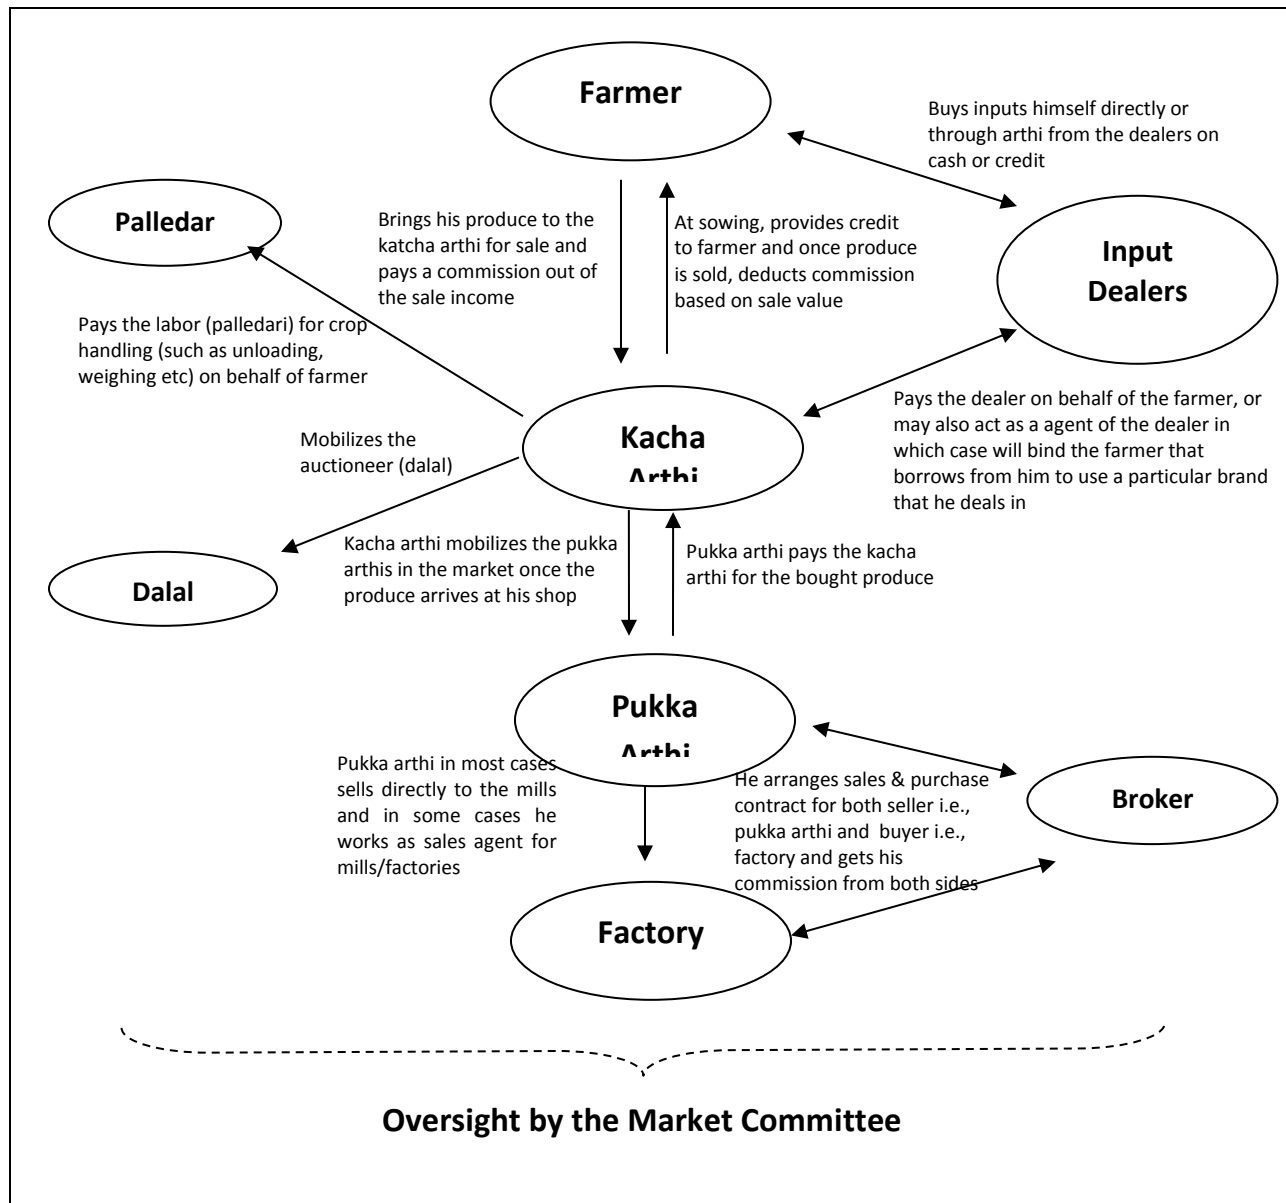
Farmer

Buys inputs himself directly or through arthi from the dealers on cash or credit

Palledar

Brings his produce to the katcha arthi for sale and pays a commission out of the sale income

At sowing, provides credit to farmer and once produce is sold, deducts commission based on sale value

Input Dealers

Pays the labor (palledari) for crop handling (such as unloading, weighing etc) on behalf of farmer

Pays the dealer on behalf of the farmer, or may also act as a agent of the dealer in which case will bind the farmer that borrows from him to use a particular brand that he deals in

Mobilizes the auctioneer (dalal)

Kacha Arthi

Dalal

Kacha arthi mobilizes the pukka arthis in the market once the produce arrives at his shop

Pukka arthi pays the kacha arthi for the bought produce

Pukka Arthi

Pukka arthi in most cases sells directly to the mills and in some cases he works as sales agent for mills/factories

He arranges sales & purchase contract for both seller i.e., pukka arthi and buyer i.e., factory and gets his commission from both sides

Broker

Factory

Oversight by the Market Committee